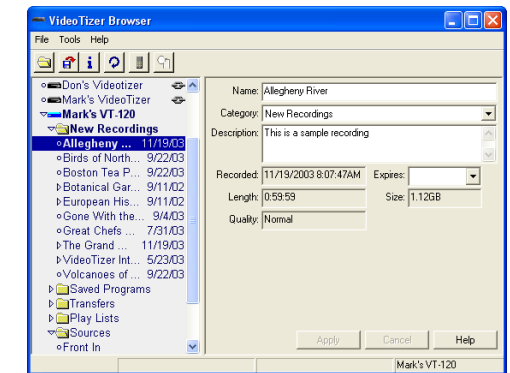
VideoTizer Browser

File Tools Help

Don's Videotizer
Mark's VideoTizer
Mark's VT-120
New Recordings
Allegheny ... 11/19/03
Birds of North... 9/22/03
Boston Tea P... 9/22/03
Botanical Gar... 9/11/02
European His... 9/11/02
Gone With the... 9/4/03
Great Chefs ... 7/31/03
The Grand ... 11/19/03
VideoTizer Int... 5/23/03
Volcanoes of ... 9/22/03
Saved Programs
Transfers
Play Lists
Sources
Front In

Name: Allegheny River
Category: New Recordings
Description: This is a sample recording
Recorded: 11/19/2003 8:07:47AM
Expires:
Length: 0:59:59
Size: 1.12GB
Quality: Normal

Apply
Cancel
Help

Mark's VT-120